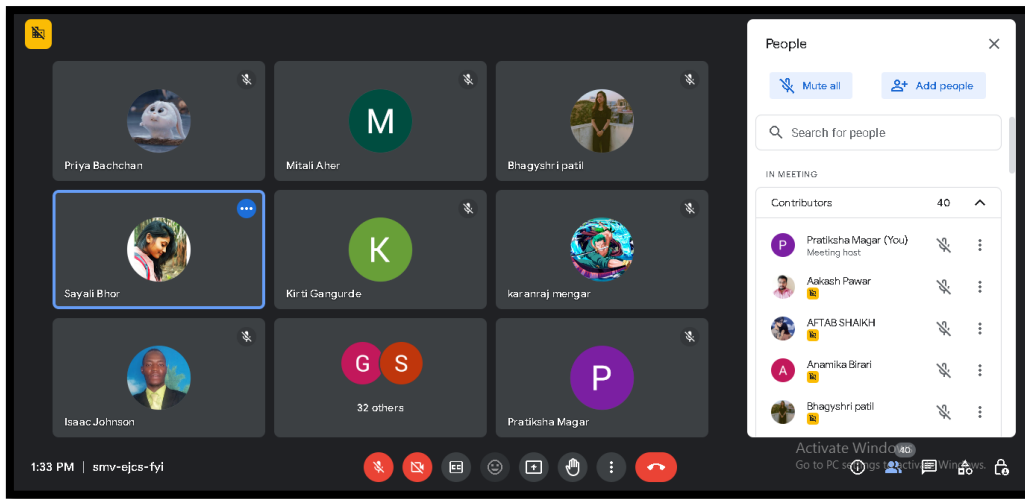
Priya Bachchan

M
Mitali Aher

Bhagyshri patil

Sayali Bhor

K
Kirti Gangurde

karanraj mengar

Isaac Johnson

G S
32 others

P
Pratiksha Magar

People

Mute all

Add people

Search for people

IN MEETING

Contributors 40

P Pratiksha Magar (You)
Meeting host

Aakash Pawar

AFTAB SHAIKH

A Anamika Birari

Bhagyshri patil

Activate Windows
Go to PC settings to activate Windows.

1:33 PM | smv-ejcs-fyi

40